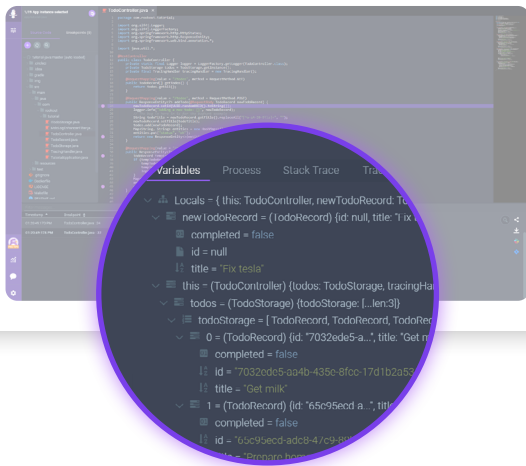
Variables Process Stack Trace Tra

Locals = { this: TodoController, newTodoRecord: To

newTodoRecord = (TodoRecord) {id: null, title: "Fix te

completed = false

id = null

title = "Fix tesla"

this = (TodoController) {todos: TodoStorage, tracingHa

todos = (TodoStorage) {todoStorage: [...len:3]}

todoStorage = [ TodoRecord, TodoRecord, TodoRec

0 = (TodoRecord) {id: "7032ede5-a...", title: "Get m

completed = false

id = "7032ede5-aa4b-435e-8fcc-17d1b2a53

title = "Get milk"

1 = (TodoRecord) {id: "65c95ecd-a...", title

completed = false

id = "65c95ecd-adc8-47c9-8